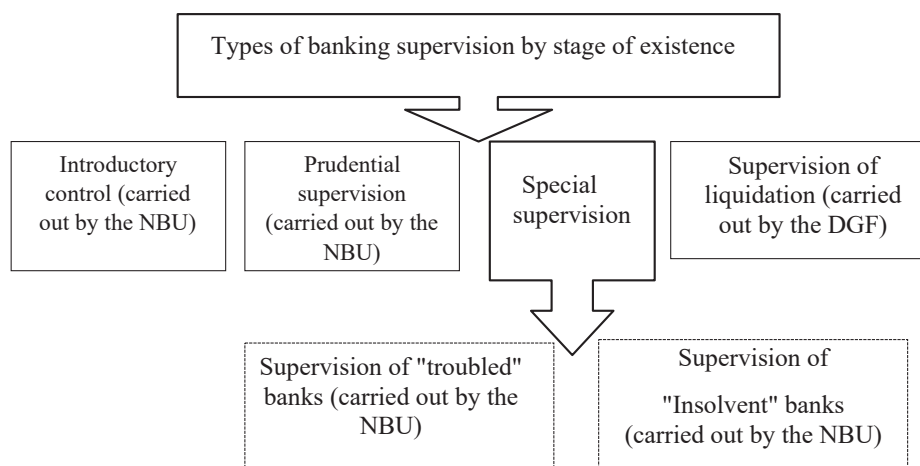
Types of banking supervision by stage of existence

Introductory control (carried out by the NBU)

Prudential supervision (carried out by the NBU)

Special supervision

Supervision of liquidation (carried out by the DGF)

Supervision of "troubled" banks (carried out by the NBU)

Supervision of "Insolvent" banks (carried out by the NBU)